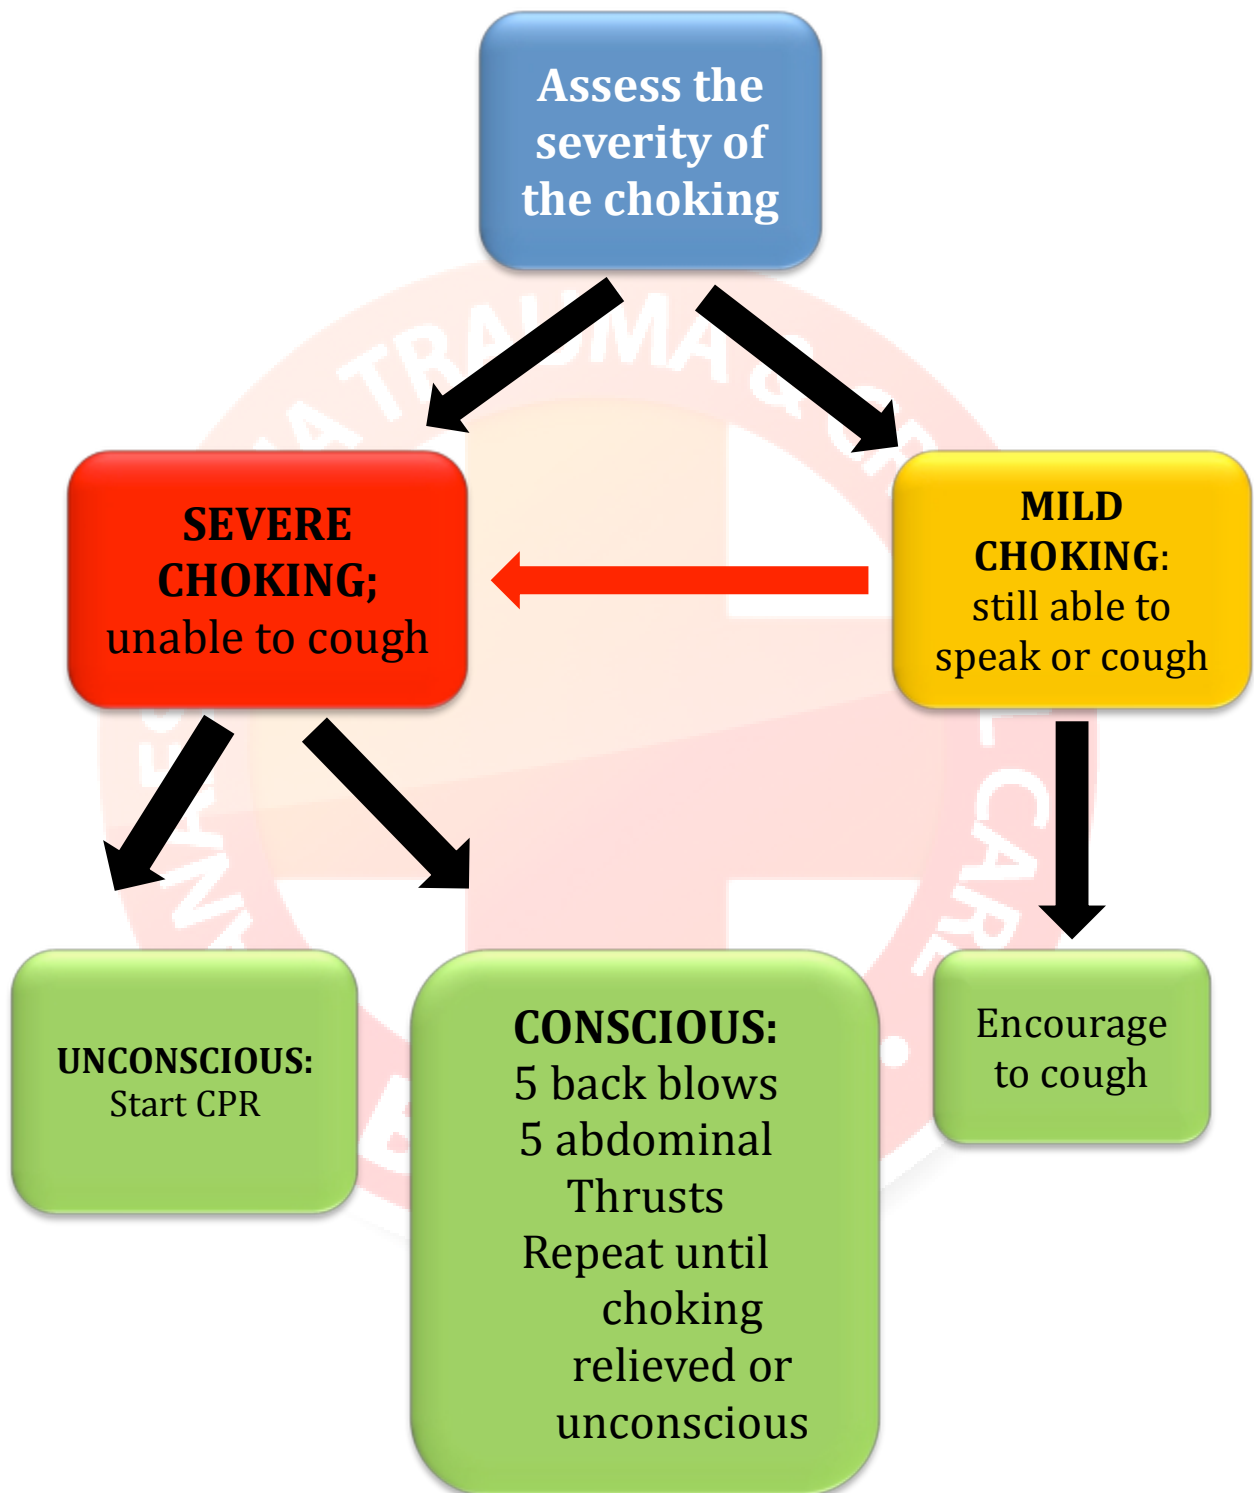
Assess the severity of the choking

SEVERE CHOKING; unable to cough

MILD CHOKING: still able to speak or cough

UNCONSCIOUS: Start CPR

CONSCIOUS: 5 back blows 5 abdominal Thrusts Repeat until choking relieved or unconscious

Encourage to cough